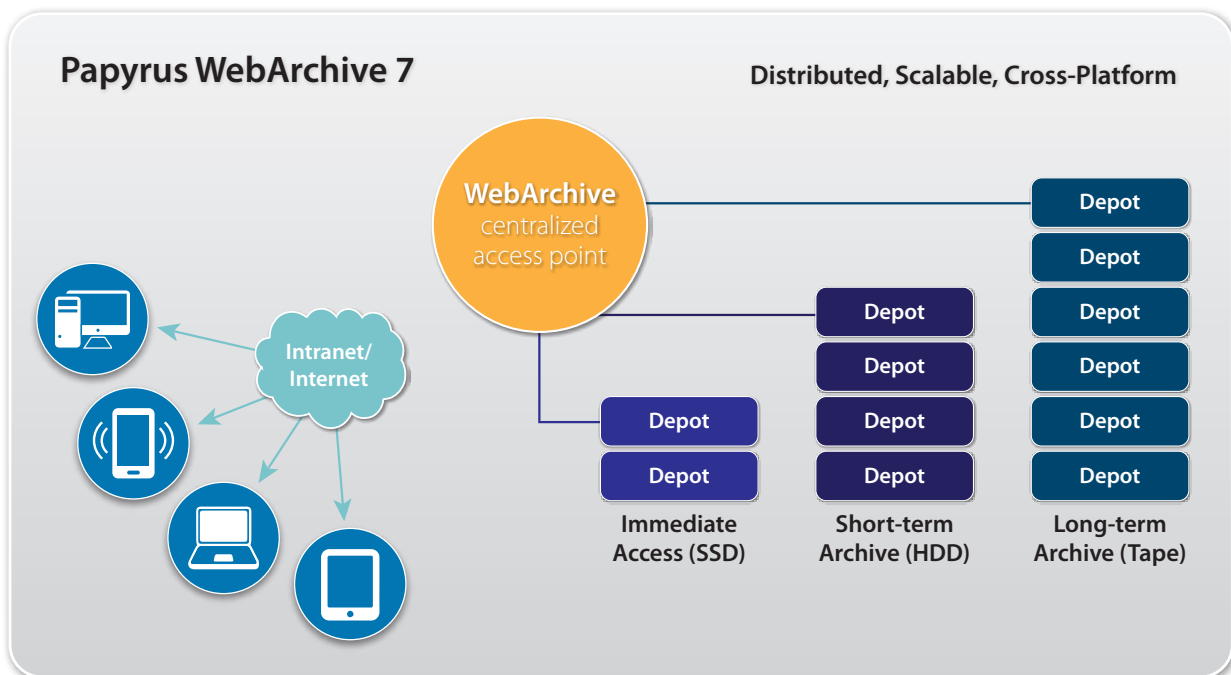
Papyrus WebArchive 7

Distributed, Scalable, Cross-Platform

WebArchive centralized access point

Intranet/ Internet

Depot
Depot
Depot
Depot
Depot
Depot

Depot
Depot
Depot
Depot

Depot
Depot

Immediate Access (SSD)

Short-term Archive (HDD)

Long-term Archive (Tape)